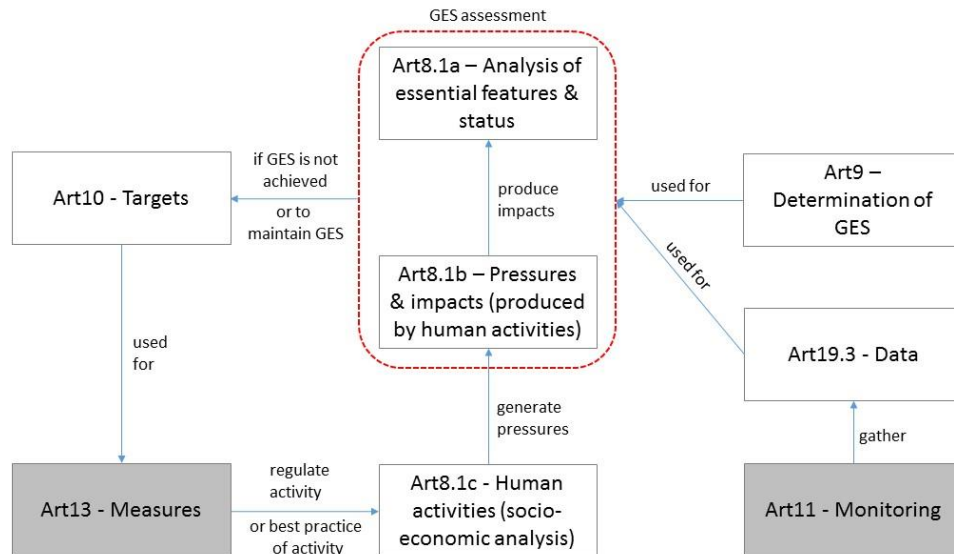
GES assessment

Art8.1a – Analysis of essential features & status

produce impacts

Art8.1b – Pressures & impacts (produced by human activities)

Art10 - Targets

if GES is not achieved

or to maintain GES

Art9 – Determination of GES

used for

used for

Art19.3 - Data

used for

generate pressures

gather

Art13 - Measures

regulate activity

or best practice of activity

Art8.1c - Human activities (socio-economic analysis)

Art11 - Monitoring